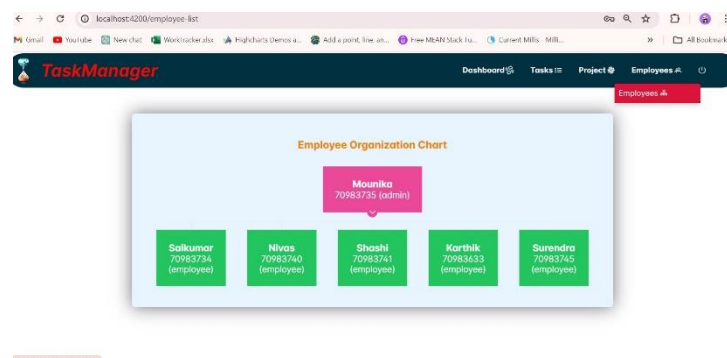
localhost:4200/employee-list

Gmail YouTube New chat Worktracker.xlsx Highcharts Demos a... Add a point, line, an... Free MEAN Stack Tu... Current Mills - Milli... » All Bookmarks

TaskManager

Dashboard Tasks Project Employees

Employees

Employee Organization Chart

Mounika
70983735 (admin)

Saikumar
70983734
(employee)

Nivas
70983740
(employee)

Shashi
70983741
(employee)

Karthik
70983633
(employee)

Surendra
70983745
(employee)